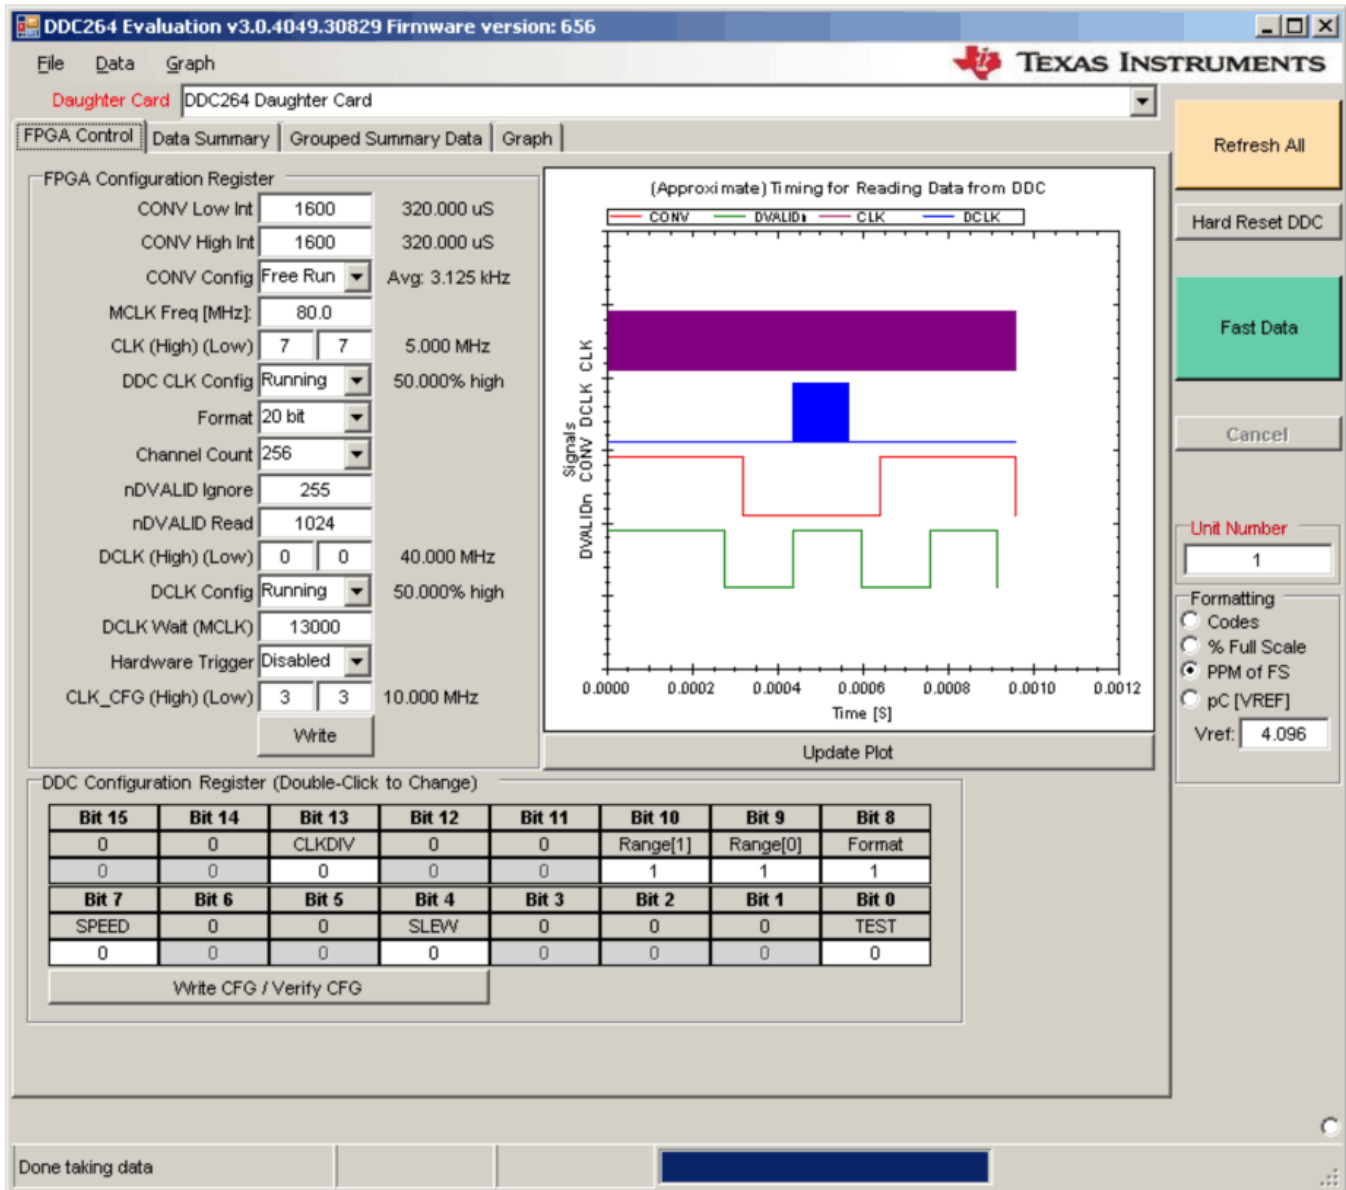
DDC264 Evaluation v3.0.4049.30829 Firmware version: 656

File Data Graph

TEXAS INSTRUMENTS

Daughter Card DDC264 Daughter Card

FPGA Control | Data Summary | Grouped Summary Data | Graph

Refresh All

Hard Reset DDC

Fast Data

Cancel

FPGA Configuration Register

CONV Low Int 1600 320.000 uS
CONV High Int 1600 320.000 uS
CONV Config Free Run Avg: 3.125 kHz
MCLK Freq [MHz]: 80.0
CLK (High) (Low) 7 7 5.000 MHz
DDC CLK Config Running 50.000% high
Format 20 bit
Channel Count 256
nDVALID Ignore 255
nDVALID Read 1024
DCLK (High) (Low) 0 0 40.000 MHz
DCLK Config Running 50.000% high
DCLK Wait (MCLK) 13000
Hardware Trigger Disabled
CLK_CFG (High) (Low) 3 3 10.000 MHz
Write

(Approximate) Timing for Reading Data from DDC
CONV DVALID CLK DCLK
Signals
DVALIDn CONV DCLK CLK
0.0000 0.0002 0.0004 0.0006 0.0008 0.0010 0.0012
Time [S]

Update Plot

Unit Number
1

Formatting
Codes
% Full Scale
PPM of FS
pC [VREF]
Vref: 4.096

DDC Configuration Register (Double-Click to Change)

| Bit 15 | Bit 14 | Bit 13 | Bit 12 | Bit 11 | Bit 10 | Bit 9 | Bit 8 |
|---|---|---|---|---|---|---|---|
| 0 | 0 | CLKDIV | 0 | 0 | Range[1] | Range[0] | Format |
| 0 | 0 | 0 | 0 | 0 | 1 | 1 | 1 |
| Bit 7 | Bit 6 | Bit 5 | Bit 4 | Bit 3 | Bit 2 | Bit 1 | Bit 0 |
| SPEED | 0 | 0 | SLEW | 0 | 0 | 0 | TEST |
| 0 | 0 | 0 | 0 | 0 | 0 | 0 | 0 |

Write CFG / Verify CFG

Done taking data